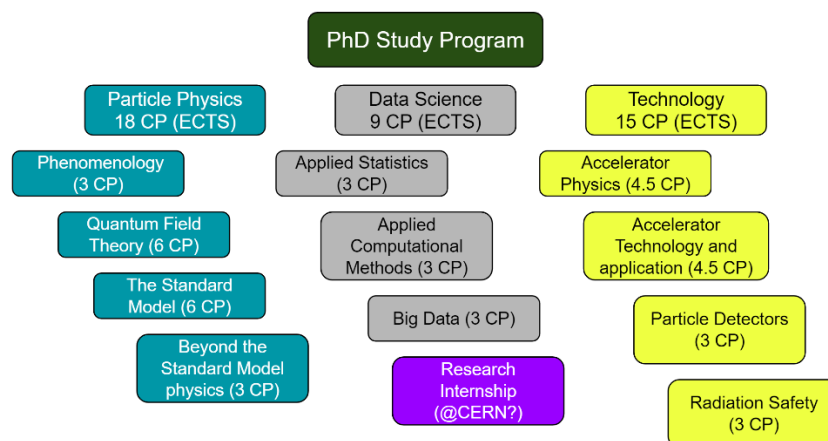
PhD Study Program

Particle Physics
18 CP (ECTS)

Phenomenology
(3 CP)

Quantum Field Theory (6 CP)

The Standard Model (6 CP)

Beyond the Standard Model physics (3 CP)

Data Science
9 CP (ECTS)

Applied Statistics
(3 CP)

Applied Computational Methods (3 CP)

Big Data (3 CP)

Research Internship (@CERN?)

Technology
15 CP (ECTS)

Accelerator Physics (4.5 CP)

Accelerator Technology and application (4.5 CP)

Particle Detectors
(3 CP)

Radiation Safety
(3 CP)